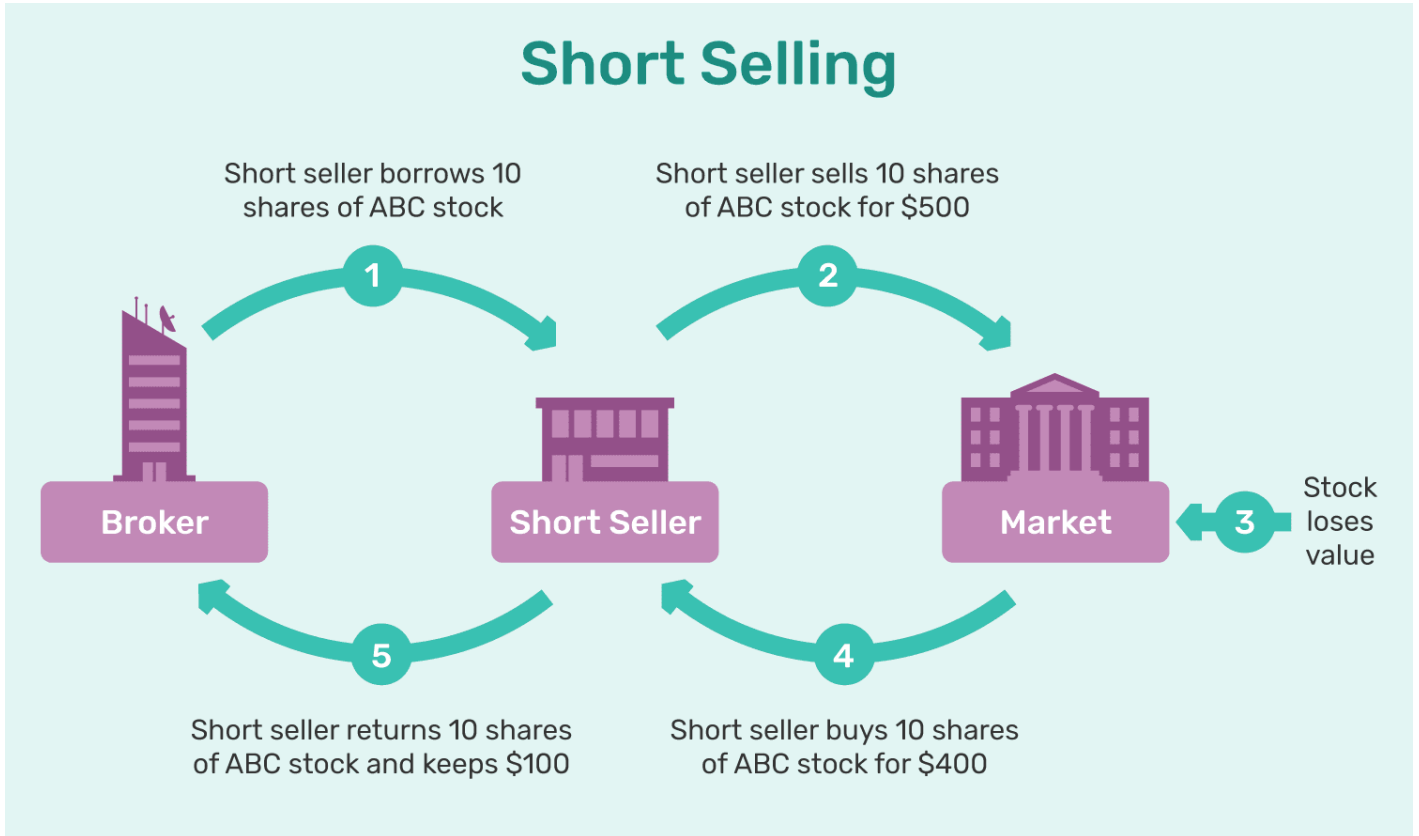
Short Selling

Short seller borrows 10 shares of ABC stock

1

Short seller sells 10 shares of ABC stock for \$500

2

Broker

Short Seller

Market

3

Stock loses value

5

4

Short seller returns 10 shares of ABC stock and keeps \$100

Short seller buys 10 shares of ABC stock for \$400